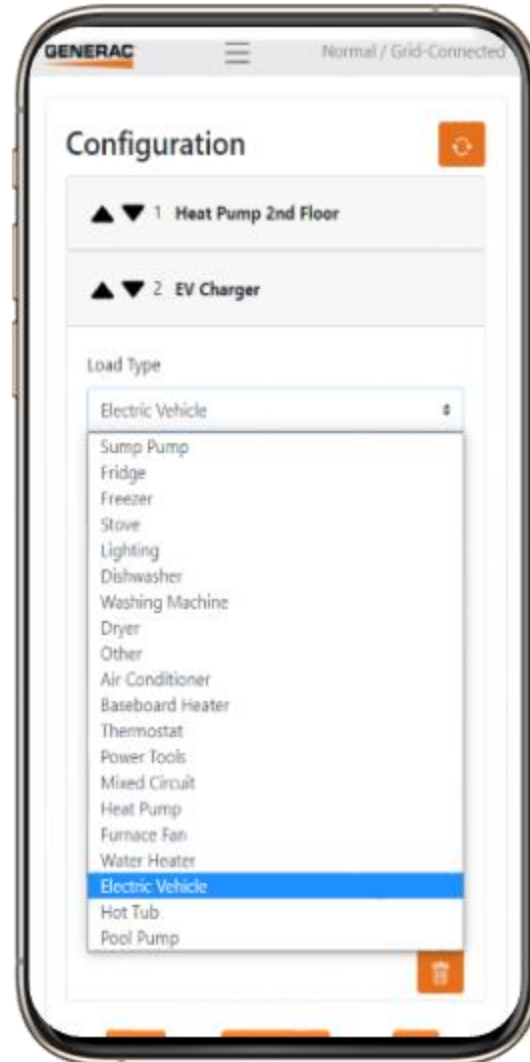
GENERAC

Normal / Grid-Connected

Configuration

1 Heat Pump 2nd Floor

2 EV Charger

Load Type

Electric Vehicle

Sump Pump
Fridge
Freezer
Stove
Lighting
Dishwasher
Washing Machine
Dryer
Other
Air Conditioner
Baseboard Heater
Thermostat
Power Tools
Mixed Circuit
Heat Pump
Furnace Fan
Water Heater
Electric Vehicle
Hot Tub
Pool Pump